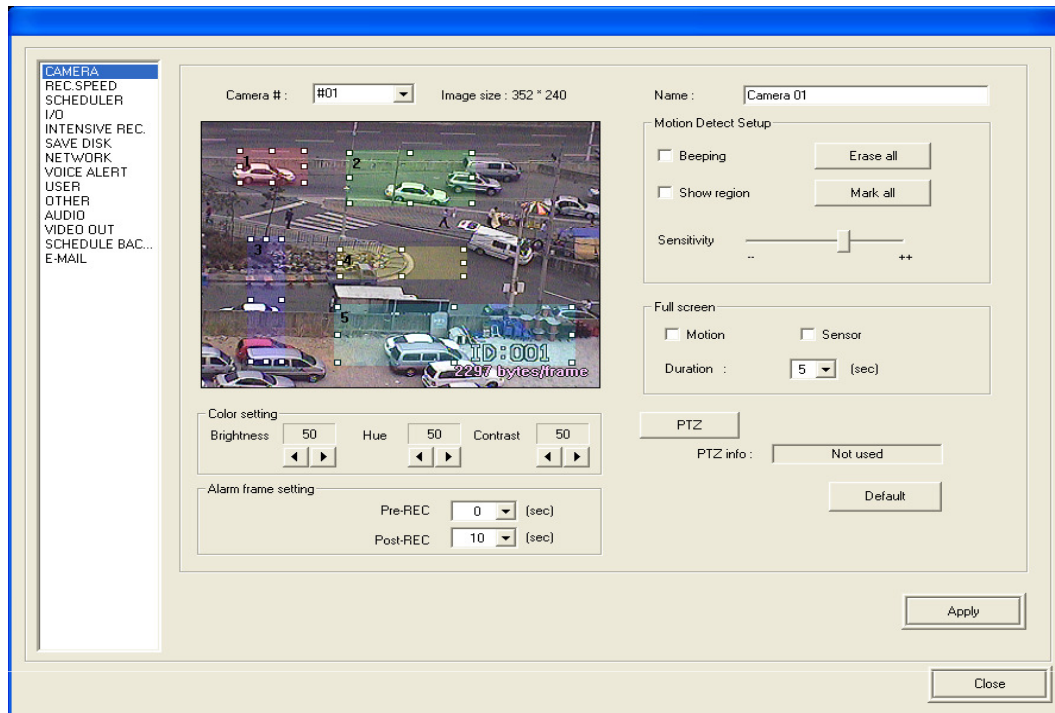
CAMERA
REC.SPEED
SCHEDULER
I/O
INTENSIVE REC.
SAVE DISK
NETWORK
VOICE ALERT
USER
OTHER
AUDIO
VIDEO OUT
SCHEDULE BAC...
E-MAIL

Camera # : #01

Image size : 352 * 240

1
2
3
4
5
ID:001
2297 bytes/frame

Color setting
Brightness 50 Hue 50 Contrast 50

Alarm frame setting
Pre-REC 0 (sec)
Post-REC 10 (sec)

Name : Camera 01

Motion Detect Setup
Beeping
Erase all
Show region
Mark all
Sensitivity
--
++

Full screen
Motion
Sensor
Duration : 5 (sec)

PTZ
PTZ info : Not used

Default

Apply

Close